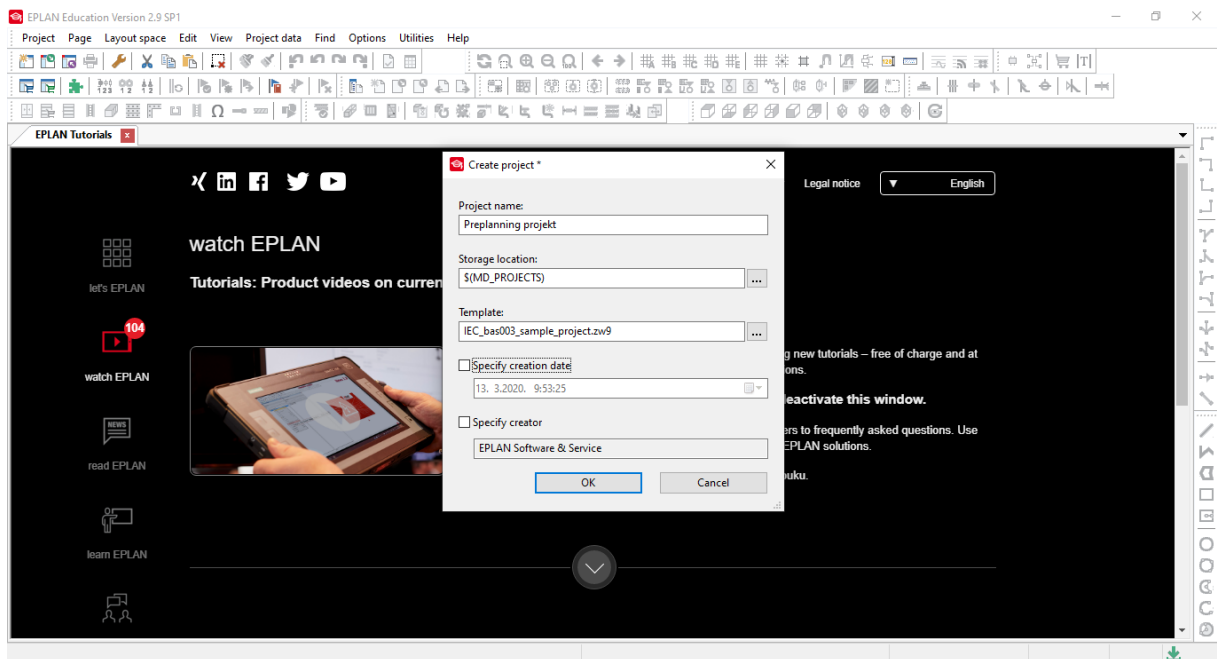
EPLAN Education Version 2.9 SP1

Project Page Layout space Edit View Project data Find Options Utilities Help

EPLAN Tutorials

Legal notice English

watch EPLAN

Tutorials: Product videos on curren

let's EPLAN

104

watch EPLAN

read EPLAN

learn EPLAN

g new tutorials – free of charge and at
ions.

deactivate this window.

ers to frequently asked questions. Use
EPLAN solutions.

buku.

Create project *

Project name:

Preplanning projekt

Storage location:

$(MD_PROJECTS)

Template:

IEC_bas003_sample_project.zw9

Specify creation date

13. 3.2020. 9:53:25

Specify creator

EPLAN Software & Service

OK

Cancel